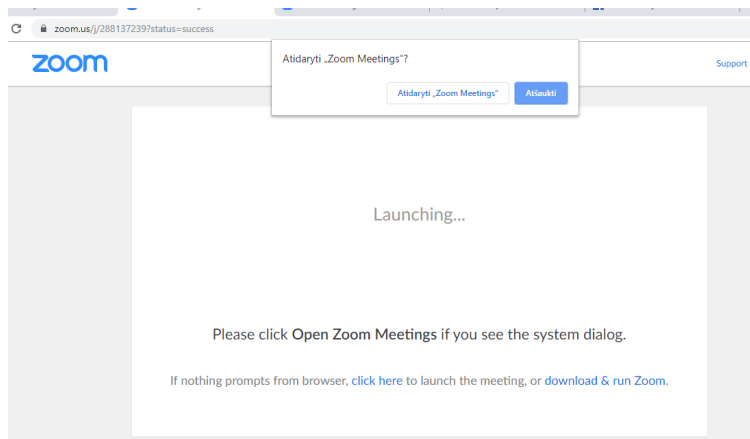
zoom.us/j/288137239?status=success

zoom

Atidaryti „Zoom Meetings"?

Atidaryti „Zoom Meetings"

Atšaukti

Support

Launching...

Please click Open Zoom Meetings if you see the system dialog.

If nothing prompts from browser, click here to launch the meeting, or download & run Zoom.